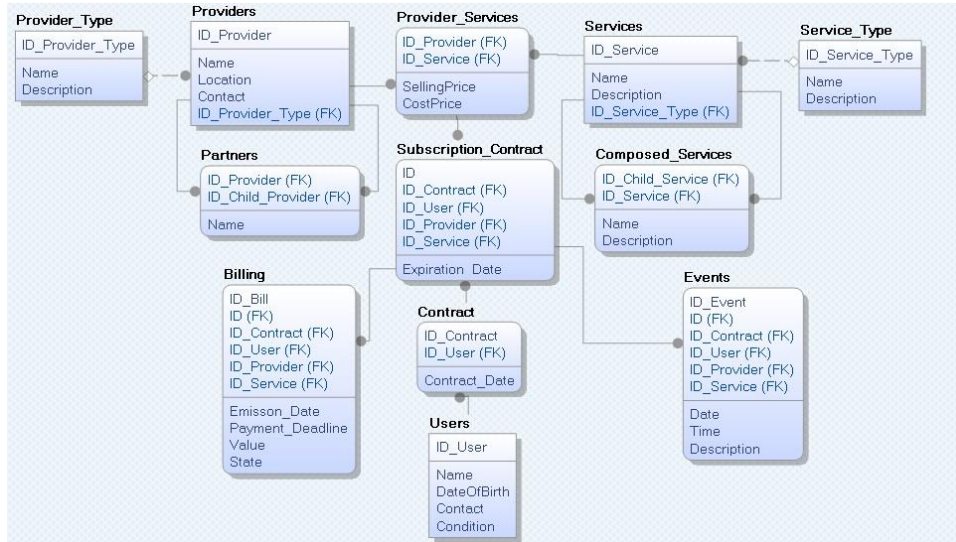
Provider_Type
ID_Provider_Type
Name
Description

Providers
ID_Provider
Name
Location
Contact
ID_Provider_Type (FK)

Provider_Services
ID_Provider (FK)
ID_Service (FK)
SellingPrice
CostPrice

Services
ID_Service
Name
Description
ID_Service_Type (FK)

Service_Type
ID_Service_Type
Name
Description

Partners
ID_Provider (FK)
ID_Child_Provider (FK)
Name

Subscription_Contract
ID
ID_Contract (FK)
ID_User (FK)
ID_Provider (FK)
ID_Service (FK)
Expiration_Date

Composed_Services
ID_Child_Service (FK)
ID_Service (FK)
Name
Description

Billing
ID_Bill
ID (FK)
ID_Contract (FK)
ID_User (FK)
ID_Provider (FK)
ID_Service (FK)
Emisson_Date
Payment_Deadline
Value
State

Contract
ID_Contract
ID_User (FK)
Contract_Date

Events
ID_Event
ID (FK)
ID_Contract (FK)
ID_User (FK)
ID_Provider (FK)
ID_Service (FK)
Date
Time
Description

Users
ID_User
Name
DateOfBirth
Contact
Condition